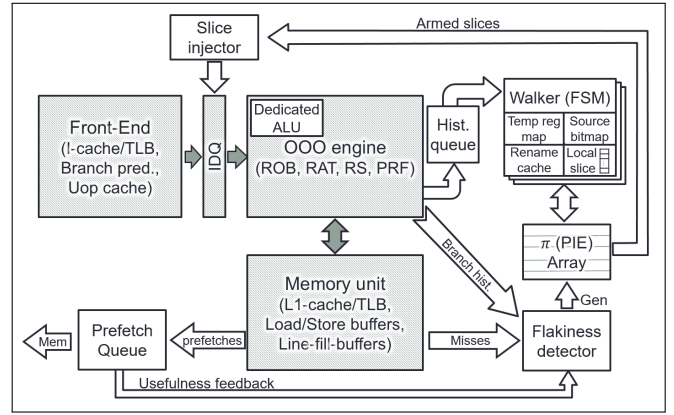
Slice injector

Armed slices

Front-End (I-cache/TLB, Branch pred., Uop cache)

IDQ

Dedicated ALU

OOO engine (ROB, RAT, RS, PRF)

Hist. queue

Walker (FSM)

Temp reg map

Source bitmap

Rename cache

Local slice

$\pi$ (PIE) Array

Branch hist.

Gen

Memory unit (L1-cache/TLB, Load/Store buffers, Line-fill-buffers)

Prefetch Queue

Mem

prefetches

Misses

Flakiness detector

Usefulness feedback